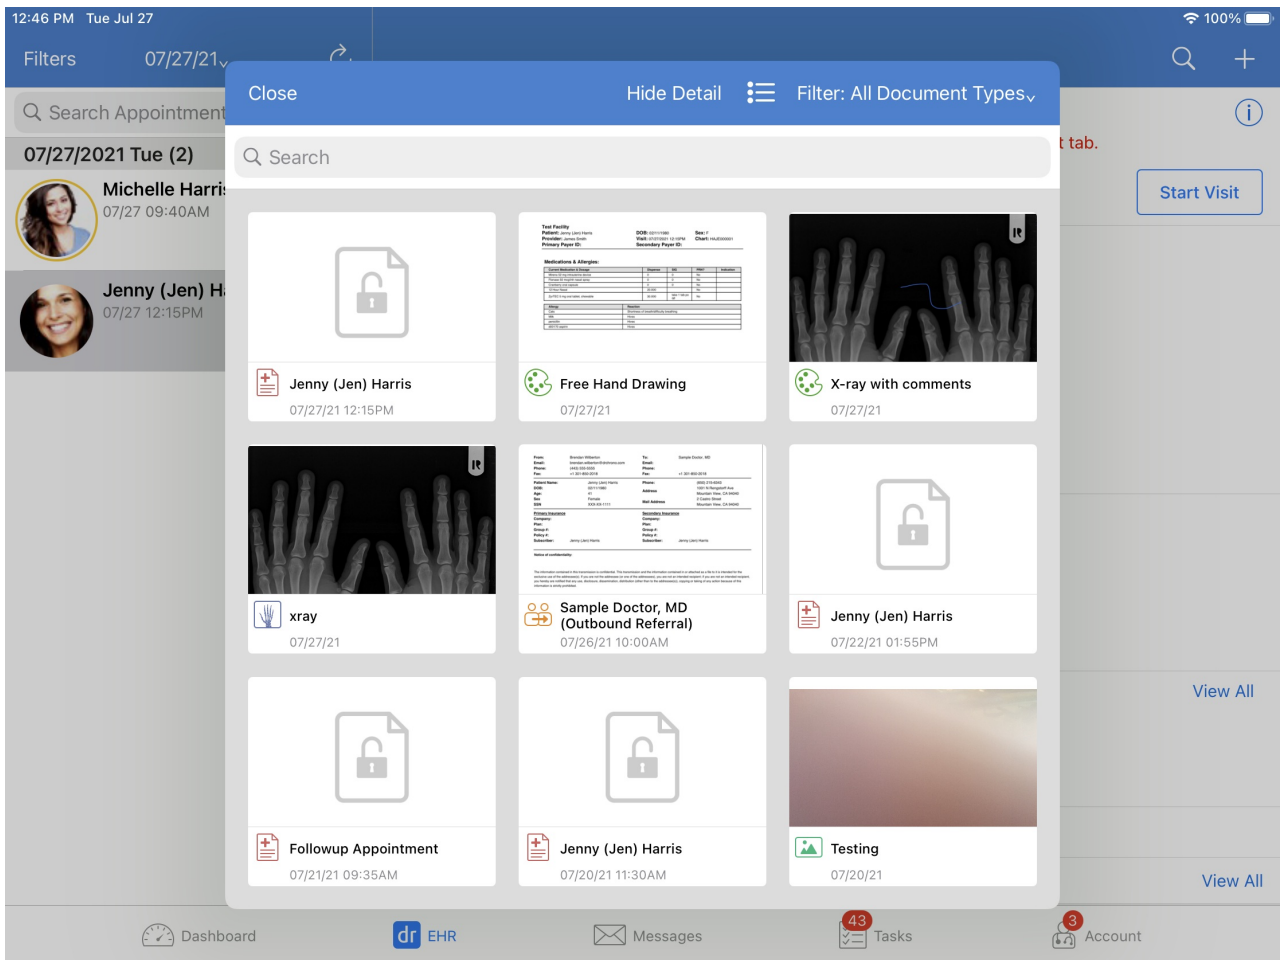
12:46 PM Tue Jul 27

100%

Filters 07/27/21

Search Appointment

07/27/2021 Tue (2)

Michelle Harris
07/27 09:40AM

Jenny (Jen) H
07/27 12:15PM

t tab.

Start Visit

View All

View All

Close

Hide Detail

Filter: All Document Types

Search

Jenny (Jen) Harris
07/27/21 12:15PM

Free Hand Drawing
07/27/21

X-ray with comments
07/27/21

xray
07/27/21

Sample Doctor, MD (Outbound Referral)
07/26/21 10:00AM

Jenny (Jen) Harris
07/22/21 01:55PM

Followup Appointment
07/21/21 09:35AM

Jenny (Jen) Harris
07/20/21 11:30AM

Testing
07/20/21

Dashboard

dr EHR

Messages

43 Tasks

3 Account